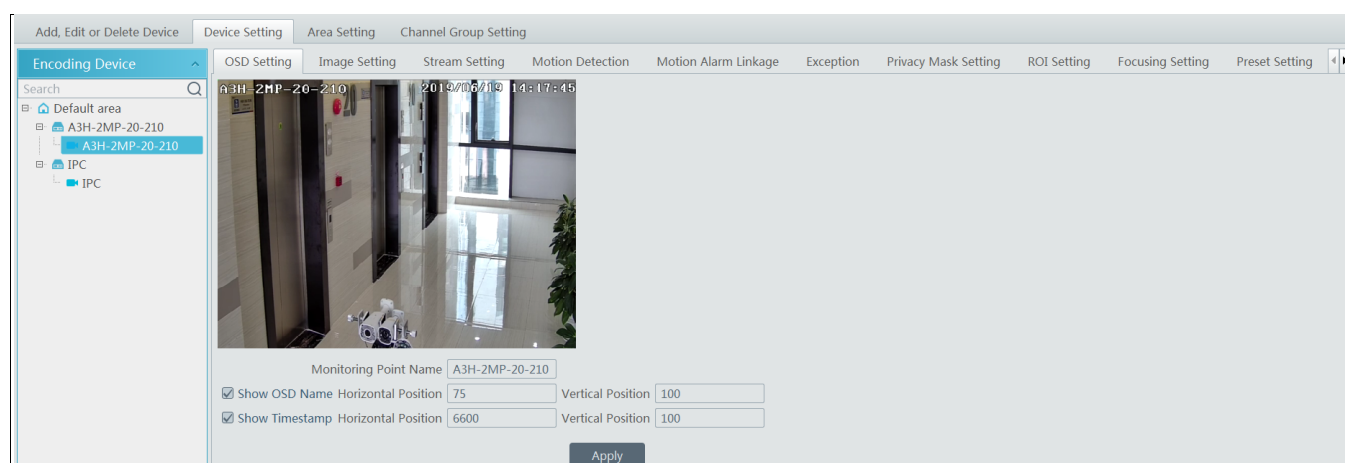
Add, Edit or Delete Device | Device Setting | Area Setting | Channel Group Setting

Encoding Device

Search

Default area
A3H-2MP-20-210
A3H-2MP-20-210
IPC
IPC

OSD Setting | Image Setting | Stream Setting | Motion Detection | Motion Alarm Linkage | Exception | Privacy Mask Setting | ROI Setting | Focusing Setting | Preset Setting

A3H-2MP-20-210 2019/06/19 14:17:45

Monitoring Point Name A3H-2MP-20-210

Show OSD Name Horizontal Position 75 Vertical Position 100

Show Timestamp Horizontal Position 6600 Vertical Position 100

Apply